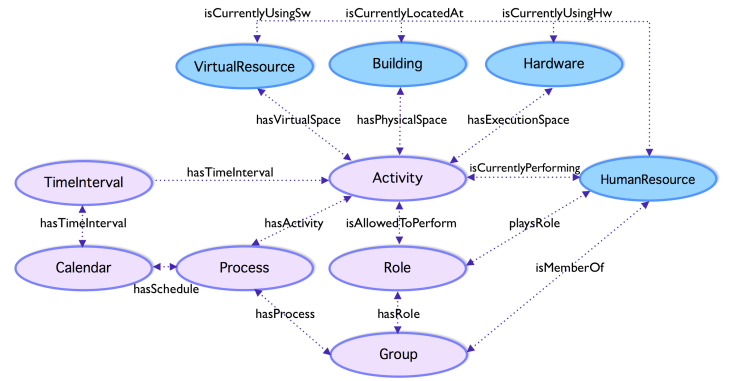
isCurrentlyUsingSw
isCurrentlyLocatedAt
isCurrentlyUsingHw
VirtualResource
Building
Hardware
hasVirtualSpace
hasPhysicalSpace
hasExecutionSpace
TimeInterval
hasTimeInterval
Activity
isCurrentlyPerforming
HumanResource
hasTimeInterval
hasActivity
isAllowedToPerform
playsRole
Calendar
Process
Role
hasSchedule
isMemberOf
hasProcess
hasRole
Group